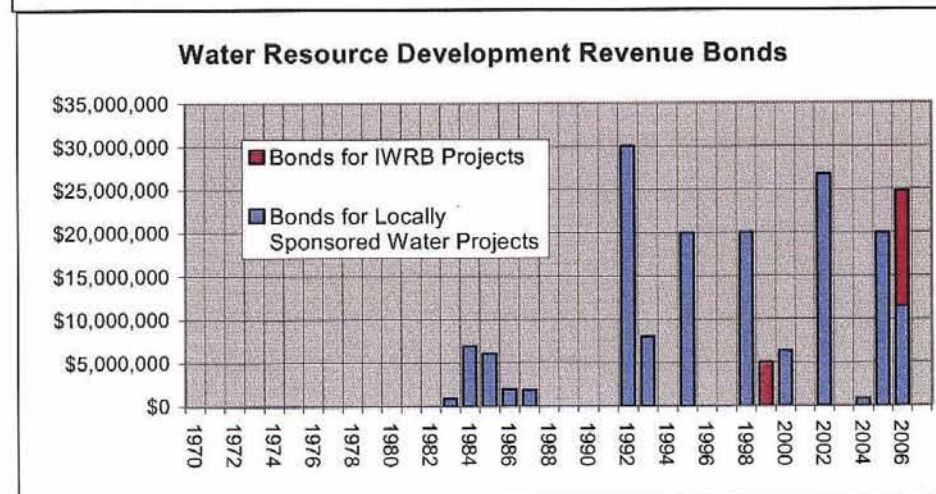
Water Resource Development Revenue Bonds

$35,000,000
$30,000,000
$25,000,000
$20,000,000
$15,000,000
$10,000,000
$5,000,000
$0

Bonds for IWRB Projects
Bonds for Locally Sponsored Water Projects

1970
1972
1974
1976
1978
1980
1982
1984
1986
1988
1990
1992
1994
1996
1998
2000
2002
2004
2006